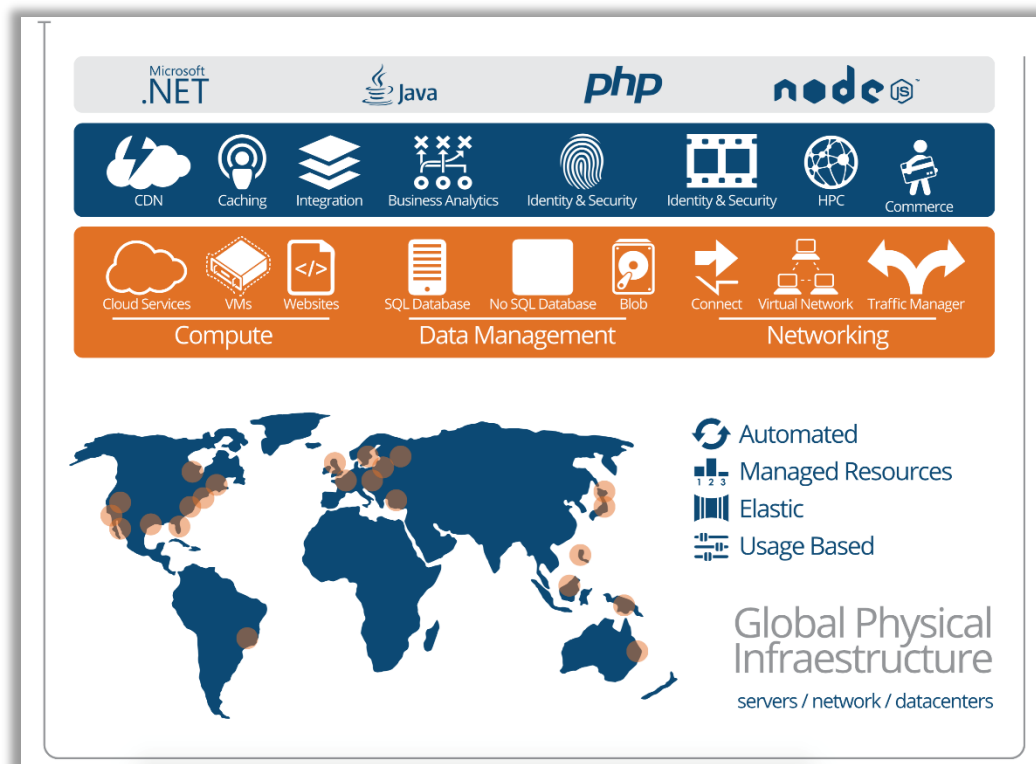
Microsoft .NET Java php node JS

CDN Caching Integration Business Analytics Identity & Security Identity & Security HPC Commerce

Cloud Services VMs Websites SQL Database No SQL Database Blob Connect Virtual Network Traffic Manager

Compute Data Management Networking

Automated
1 2 3 Managed Resources
Elastic
Usage Based

Global Physical Infraestructure
servers / network / datacenters